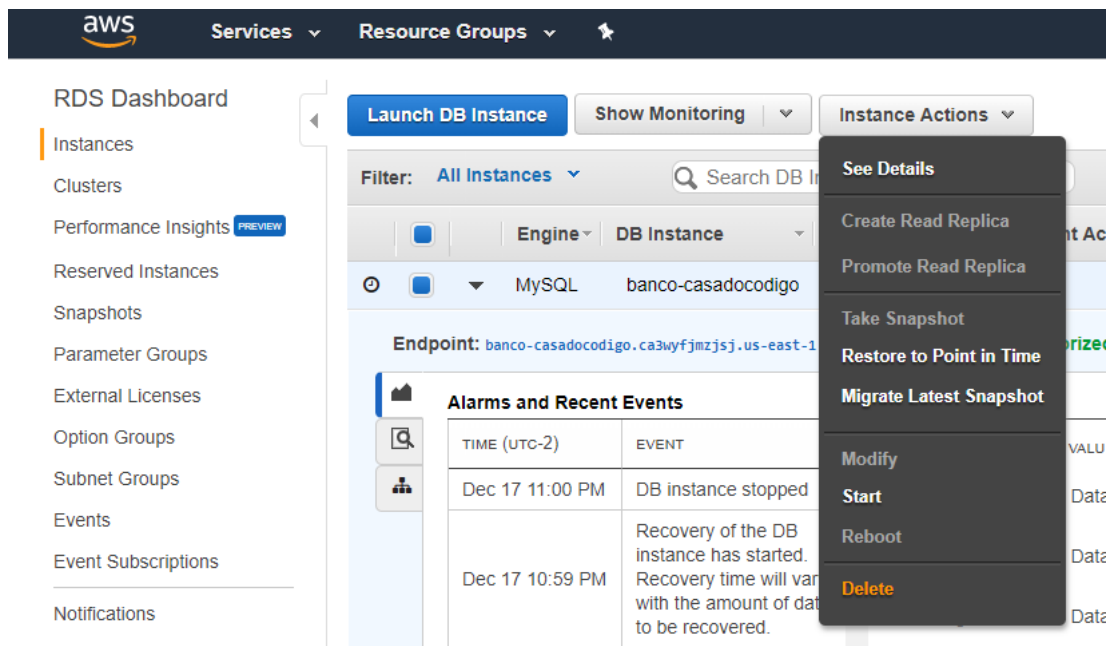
aws Services Resource Groups

RDS Dashboard

Instances

Clusters

Performance Insights PREVIEW

Reserved Instances

Snapshots

Parameter Groups

External Licenses

Option Groups

Subnet Groups

Events

Event Subscriptions

Notifications

Launch DB Instance Show Monitoring Instance Actions

Filter: All Instances Search DB In

| | Engine | DB Instance |
|---|---|---|
| | MySQL | banco-casadocodigo |

Endpoint: banco-casadocodigo.ca3wyfjmzjsj.us-east-1

Alarms and Recent Events

| TIME (UTC-2) | EVENT |
|---|---|
| Dec 17 11:00 PM | DB instance stopped |
| Dec 17 10:59 PM | Recovery of the DB instance has started. Recovery time will var with the amount of dat to be recovered. |

See Details
Create Read Replica
Promote Read Replica
Take Snapshot
Restore to Point in Time
Migrate Latest Snapshot
Modify
Start
Reboot
Delete

nt Ac
orized
VALU
Data
Data
Data